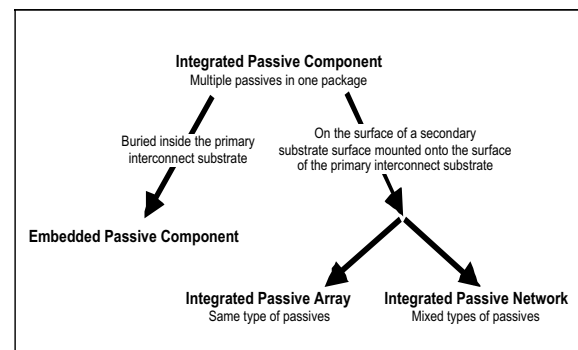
Integrated Passive Component
Multiple passives in one package

Buried inside the primary interconnect substrate

On the surface of a secondary substrate surface mounted onto the surface of the primary interconnect substrate

Embedded Passive Component

Integrated Passive Array
Same type of passives

Integrated Passive Network
Mixed types of passives